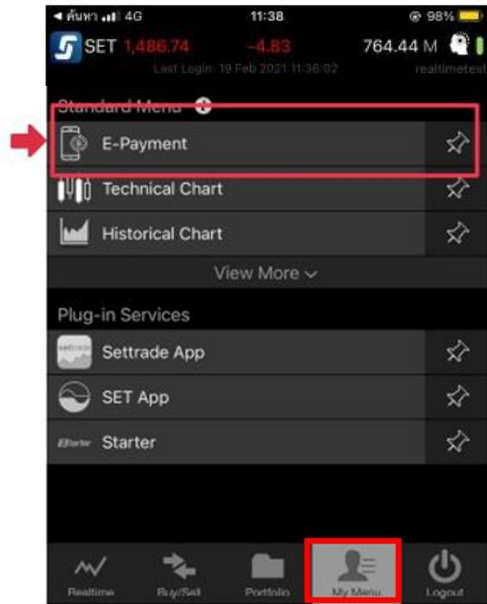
◂ ค้นหา 4G 11:38 98%

SET 1,486.74 -4.83 764.44 M

Last Login: 18 Feb 2021 11:36:02 realtimetest

Standard Menu

E-Payment

Technical Chart

Historical Chart

View More

Plug-in Services

Settrade App

SET App

Starter

Realtime Buy/Sell Portfolio My Menu Logout